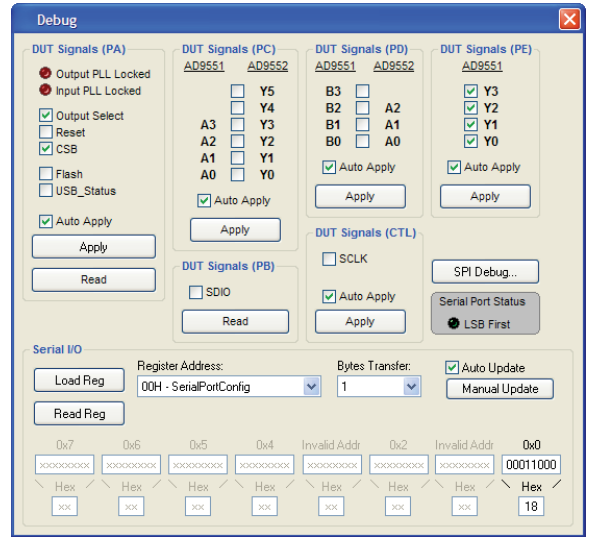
Debug

DUT Signals (PA)
Output PLL Locked
Input PLL Locked
Output Select
Reset
CSB
Flash
USB_Status
Auto Apply
Apply
Read

DUT Signals (PC)
AD9551 AD9552
Y5
Y4
A3 Y3
A2 Y2
A1 Y1
A0 Y0
Auto Apply
Apply

DUT Signals (PB)
SDIO
Read

DUT Signals (PD)
AD9551 AD9552
B3
B2 A2
B1 A1
B0 A0
Auto Apply
Apply

DUT Signals (CTL)
SCLK
Auto Apply
Apply

DUT Signals (PE)
AD9551
Y3
Y2
Y1
Y0
Auto Apply
Apply

SPI Debug...
Serial Port Status
LSB First

Serial I/O
Load Reg
Read Reg
Register Address:
00H - SerialPortConfig
Bytes Transfer:
1
Auto Update
Manual Update

| 0x7 | 0x6 | 0x5 | 0x4 | Invalid Addr | 0x2 | Invalid Addr | 0x0 |
|---|---|---|---|---|---|---|---|
| xxxxxxxx | xxxxxxxx | xxxxxxxx | xxxxxxxx | xxxxxxxx | xxxxxxxx | xxxxxxxx | 00011000 |
| Hex | Hex | Hex | Hex | Hex | Hex | Hex | Hex |
| xx | xx | xx | xx | xx | xx | xx | 18 |